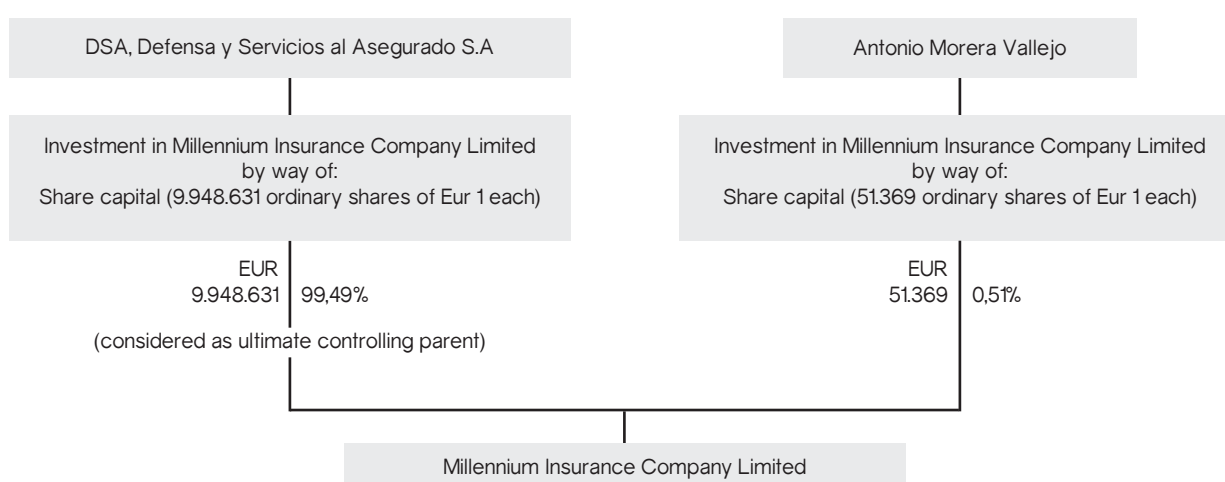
DSA, Defensa y Servicios al Asegurado S.A

Investment in Millennium Insurance Company Limited by way of: Share capital (9.948.631 ordinary shares of Eur 1 each)

EUR 9.948.631 99,49%

(considered as ultimate controlling parent)

Antonio Morera Vallejo

Investment in Millennium Insurance Company Limited by way of: Share capital (51.369 ordinary shares of Eur 1 each)

EUR 51.369 0,51%

Millennium Insurance Company Limited